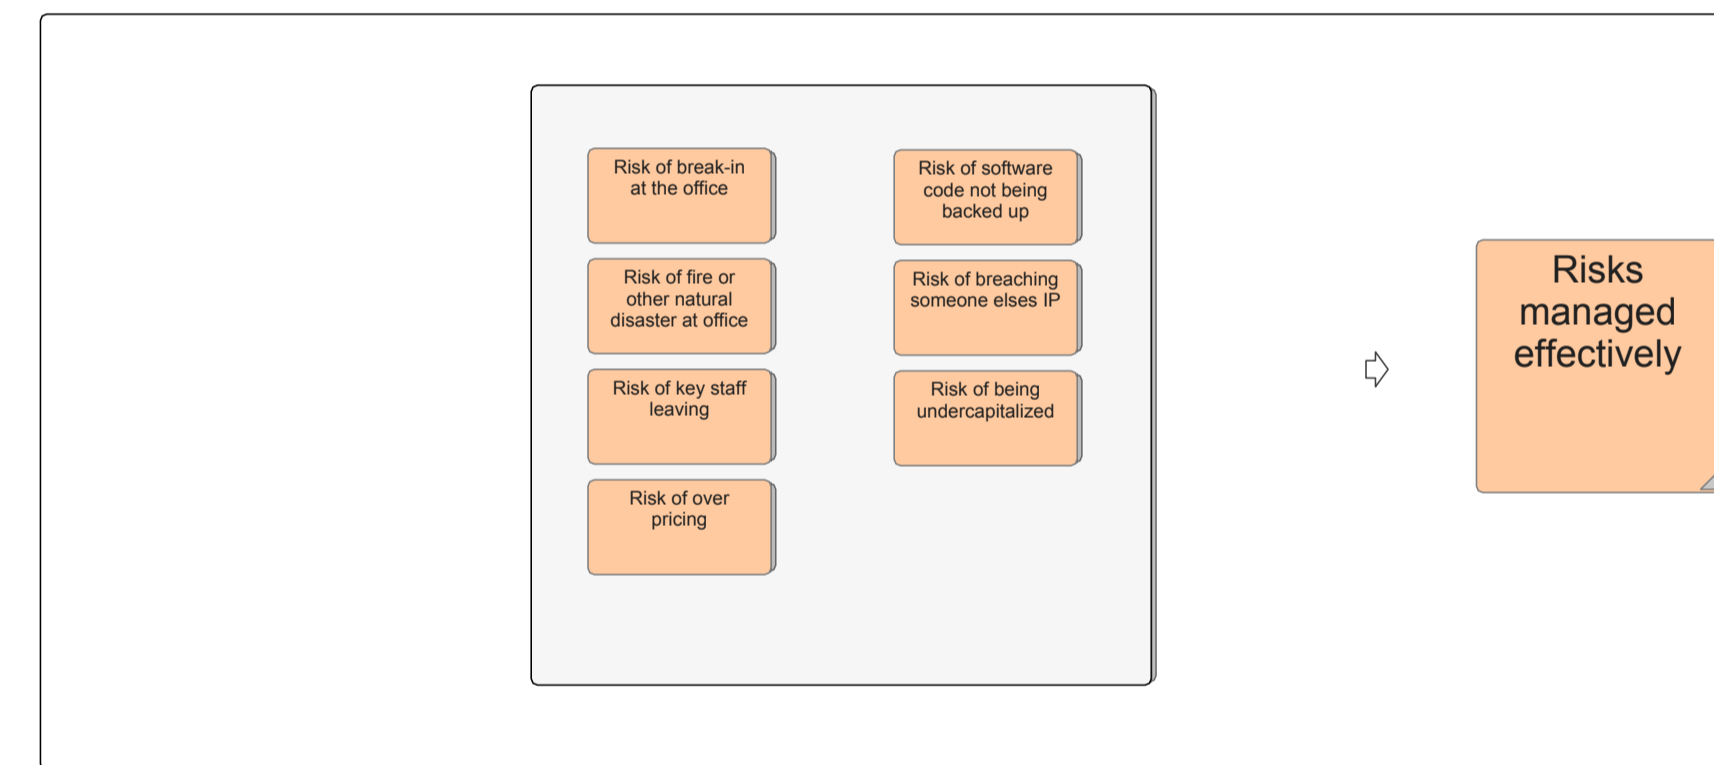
Risk of break-in at the office

Risk of fire or other natural disaster at office

Risk of key staff leaving

Risk of over pricing

Risk of software code not being backed up

Risk of breaching someone elses IP

Risk of being undercapitalized

Risks managed effectively